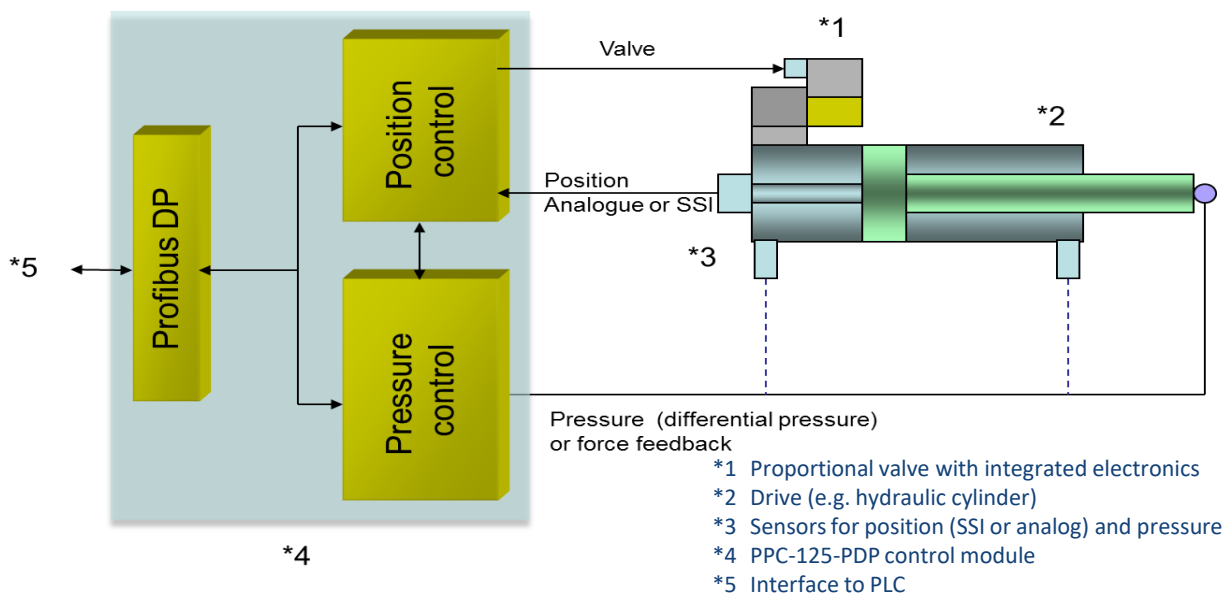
*1

Valve

*2

Position control

Position
Analogue or SSI

*3

Profibus DP

*5

Pressure control

Pressure (differential pressure) or force feedback

*1 Proportional valve with integrated electronics
*2 Drive (e.g. hydraulic cylinder)
*3 Sensors for position (SSI or analog) and pressure
*4 PPC-125-PDP control module
*5 Interface to PLC

*4